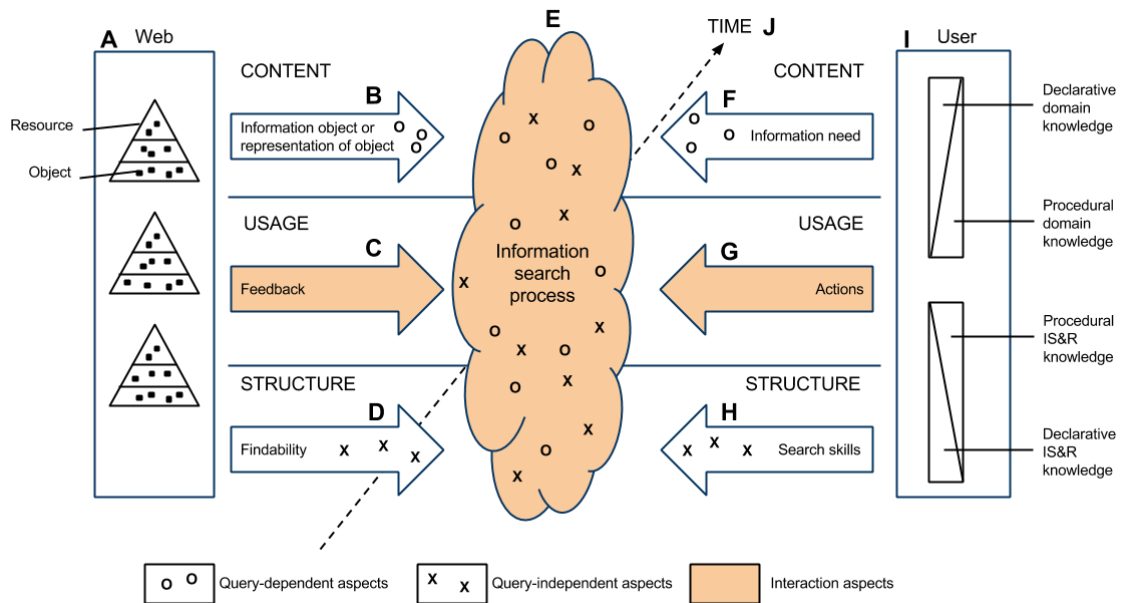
A Web

Resource

Object

CONTENT

B

Information object or representation of object o o o

USAGE

C

Feedback

STRUCTURE

D

Findability x x x

E

Information search process

o x o o x o x x o x o x o x o x o x x

TIME J

CONTENT

F

o o o Information need

USAGE

G

Actions

STRUCTURE

H

x x x Search skills

I User

Declarative domain knowledge

Procedural domain knowledge

Procedural IS&R knowledge

Declarative IS&R knowledge

o o Query-dependent aspects

x x Query-independent aspects

Interaction aspects